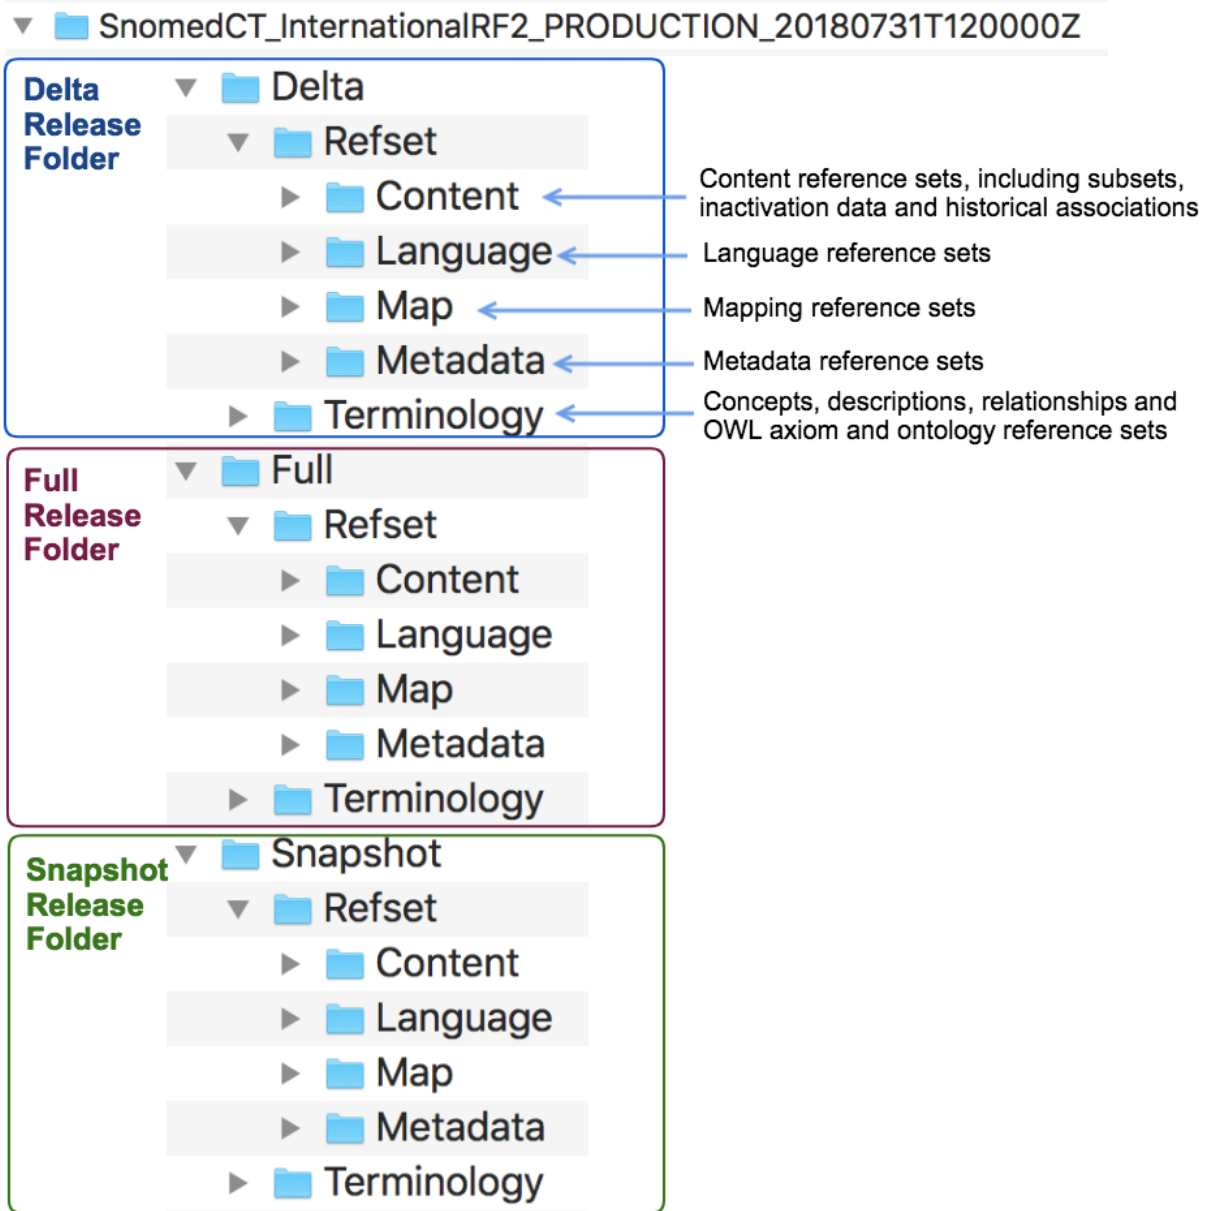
SnomedCT_InternationalRF2_PRODUCTION_20180731T120000Z

Delta Release Folder

Delta
Refset
Content
Language
Map
Metadata
Terminology

Content reference sets, including subsets, inactivation data and historical associations

Language reference sets

Mapping reference sets

Metadata reference sets

Concepts, descriptions, relationships and OWL axiom and ontology reference sets

Full Release Folder

Full
Refset
Content
Language
Map
Metadata
Terminology

Snapshot Release Folder

Snapshot
Refset
Content
Language
Map
Metadata
Terminology